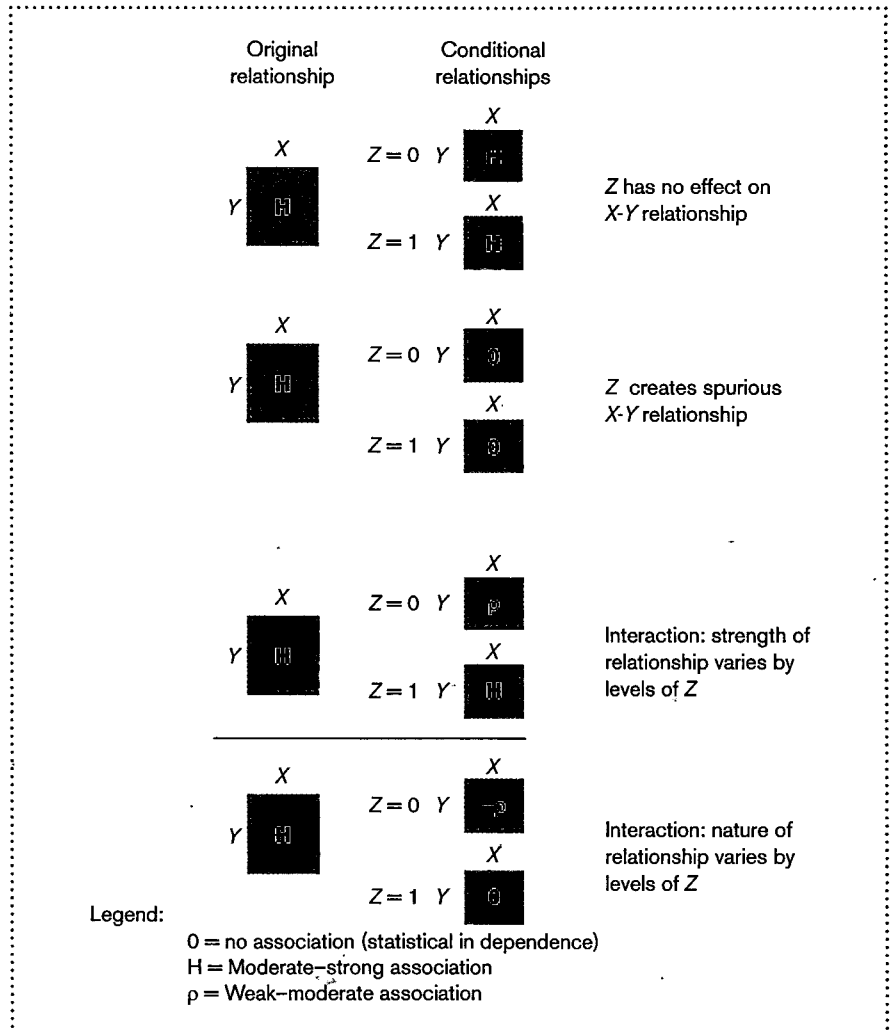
Original relationship

Conditional relationships

X

Y H

X

Z = 0 Y H

X

Z = 1 Y H

Z has no effect on X-Y relationship

X

Y H

X

Z = 0 Y 0

X

Z = 1 Y 0

Z creates spurious X-Y relationship

X

Y H

X

Z = 0 Y ρ

X

Z = 1 Y H

Interaction: strength of relationship varies by levels of Z

X

Y H

X

Z = 0 Y −ρ

X

Z = 1 Y 0

Interaction: nature of relationship varies by levels of Z

Legend:

0 = no association (statistical in dependence)
H = Moderate–strong association
ρ = Weak–moderate association